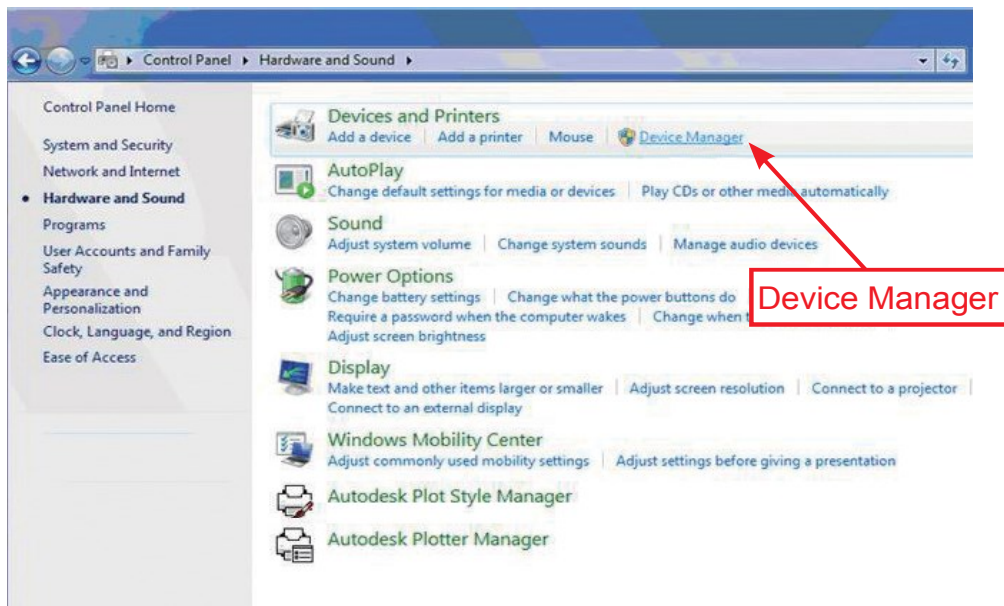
Control Panel ▸ Hardware and Sound ▸

Control Panel Home

System and Security

Network and Internet

• Hardware and Sound

Programs

User Accounts and Family Safety

Appearance and Personalization

Clock, Language, and Region

Ease of Access

Devices and Printers
Add a device | Add a printer | Mouse | Device Manager

AutoPlay
Change default settings for media or devices | Play CDs or other media automatically

Sound
Adjust system volume | Change system sounds | Manage audio devices

Power Options
Change battery settings | Change what the power buttons do
Require a password when the computer wakes | Change when t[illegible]
Adjust screen brightness

Device Manager

Display
Make text and other items larger or smaller | Adjust screen resolution | Connect to a projector
Connect to an external display

Windows Mobility Center
Adjust commonly used mobility settings | Adjust settings before giving a presentation

Autodesk Plot Style Manager

Autodesk Plotter Manager